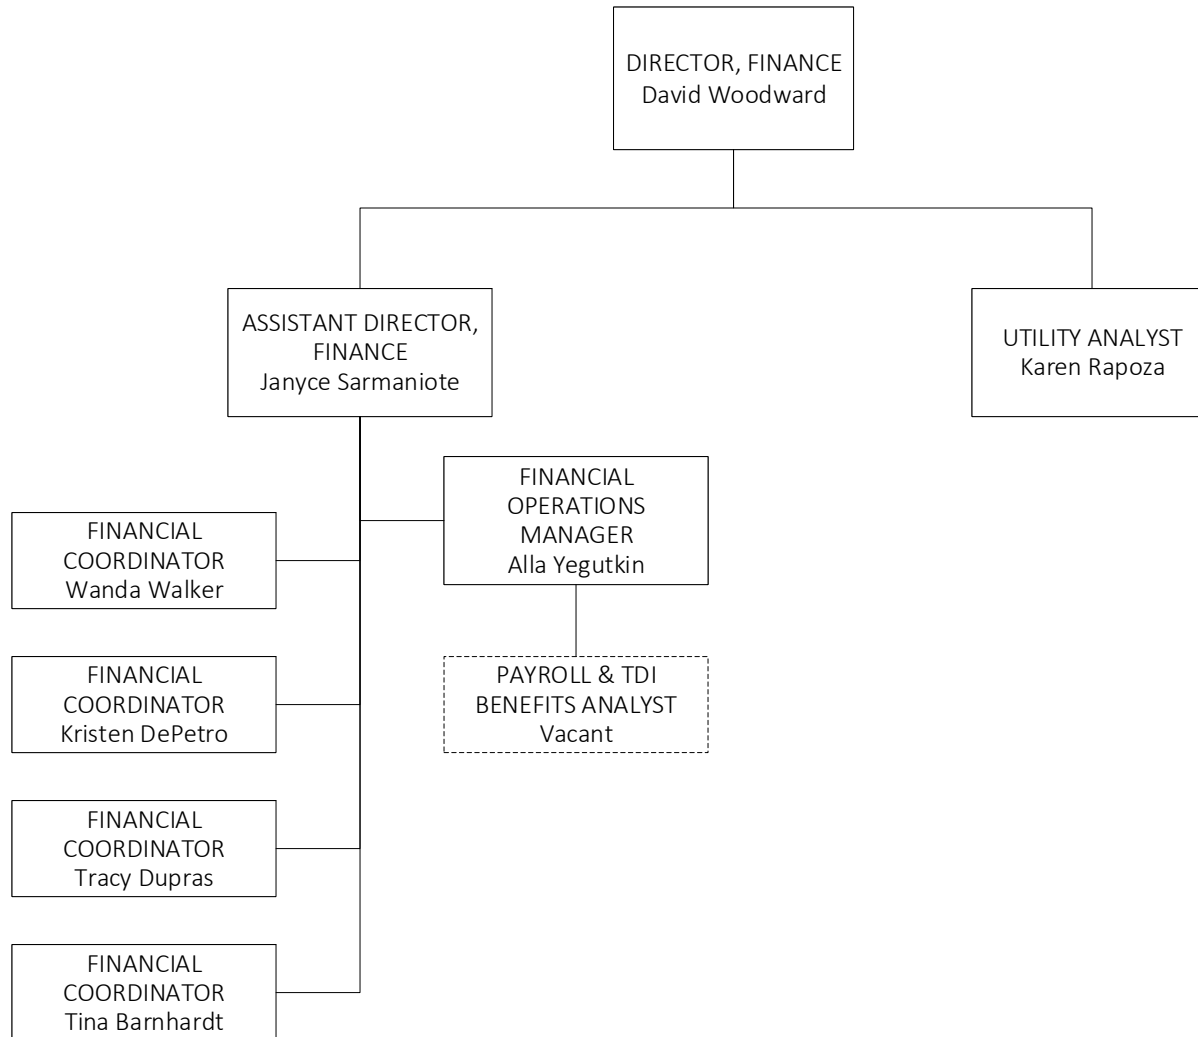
DIRECTOR, FINANCE
David Woodward

ASSISTANT DIRECTOR, FINANCE
Janyce Sarmaniote

UTILITY ANALYST
Karen Rapoza

FINANCIAL OPERATIONS MANAGER
Alla Yegutkin

PAYROLL & TDI BENEFITS ANALYST
Vacant

FINANCIAL COORDINATOR
Wanda Walker

FINANCIAL COORDINATOR
Kristen DePetro

FINANCIAL COORDINATOR
Tracy Dupras

FINANCIAL COORDINATOR
Tina Barnhardt